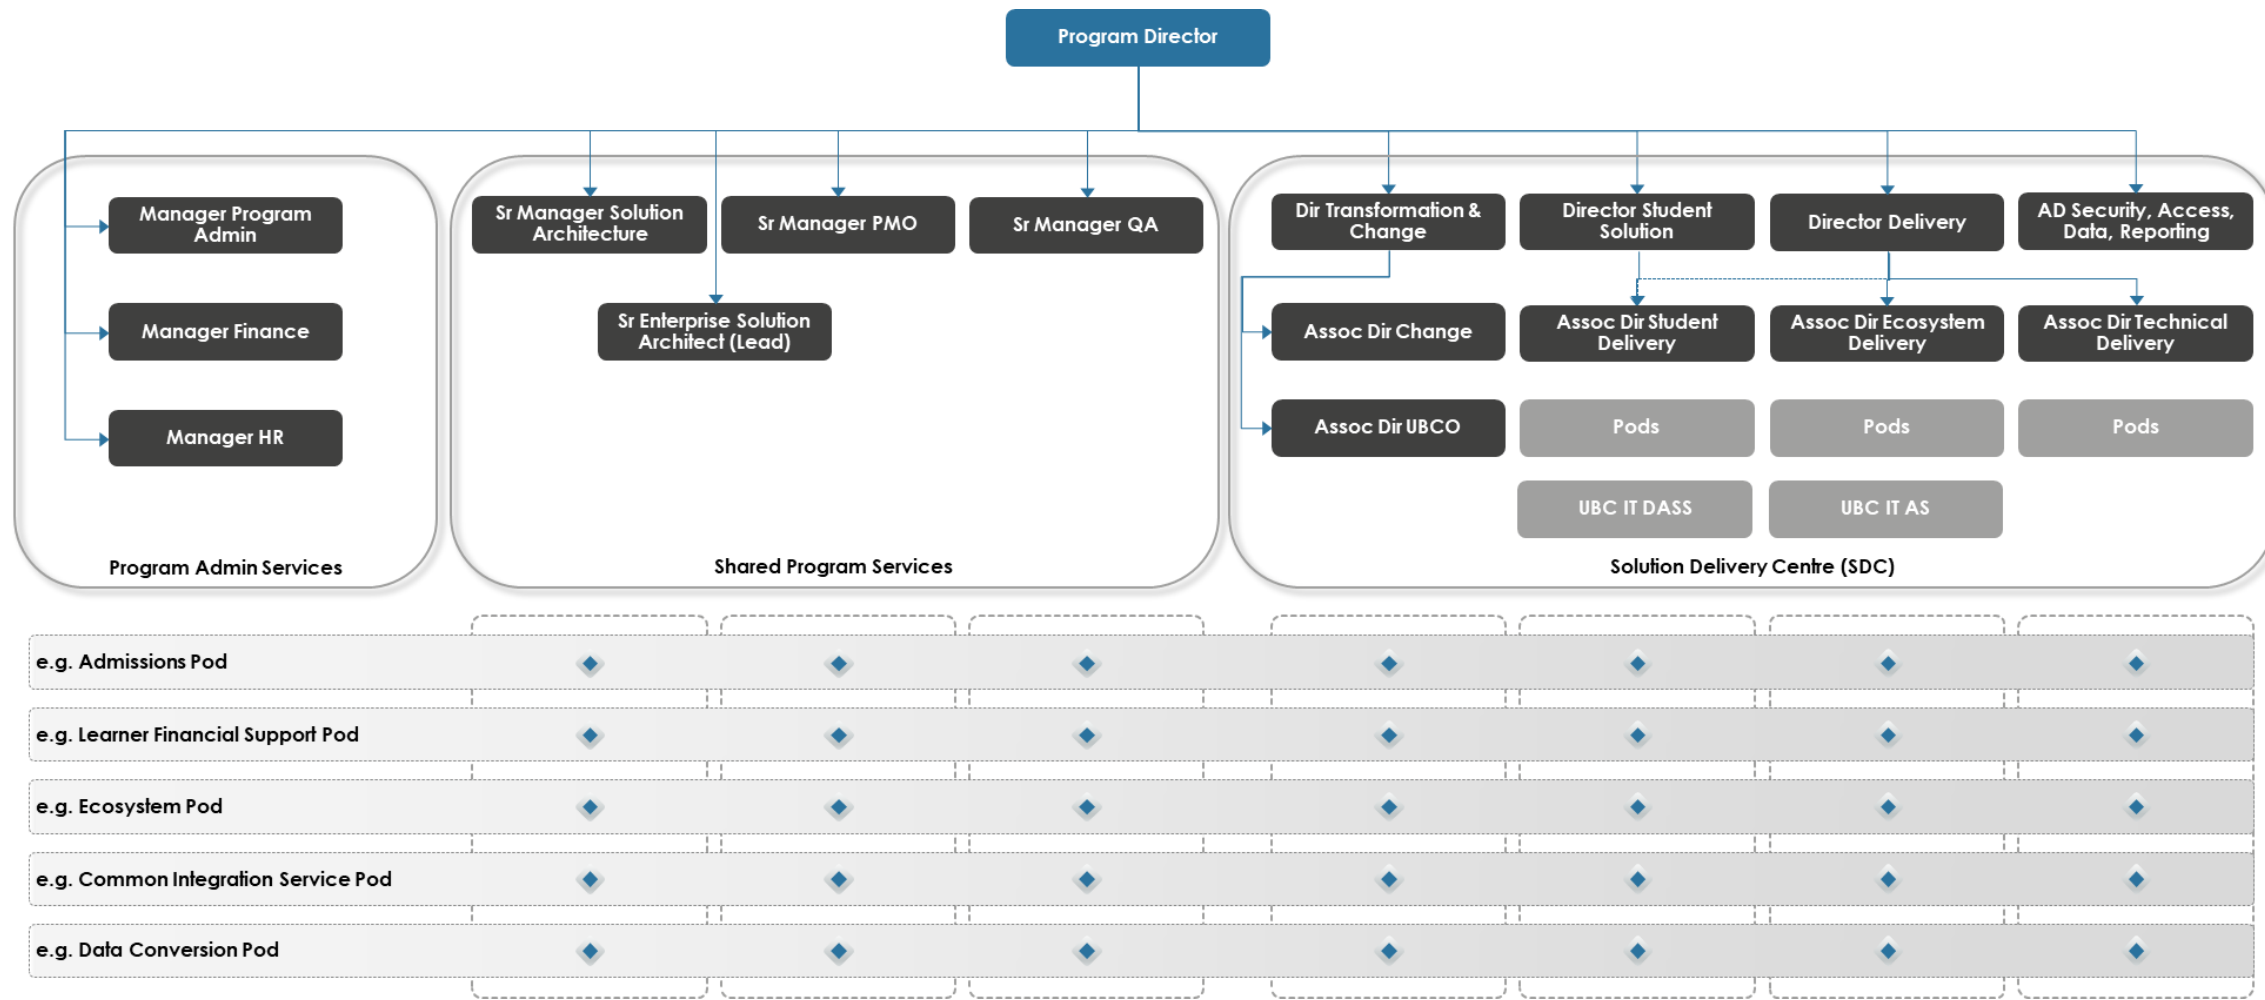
Program Director

Manager Program Admin

Manager Finance

Manager HR

Program Admin Services

Sr Manager Solution Architecture

Sr Manager PMO

Sr Manager QA

Sr Enterprise Solution Architect (Lead)

Shared Program Services

Dir Transformation & Change

Director Student Solution

Director Delivery

AD Security, Access, Data, Reporting

Assoc Dir Change

Assoc Dir Student Delivery

Assoc Dir Ecosystem Delivery

Assoc Dir Technical Delivery

Assoc Dir UBCO

Pods

Pods

Pods

UBC IT DASS

UBC IT AS

Solution Delivery Centre (SDC)

e.g. Admissions Pod

e.g. Learner Financial Support Pod

e.g. Ecosystem Pod

e.g. Common Integration Service Pod

e.g. Data Conversion Pod